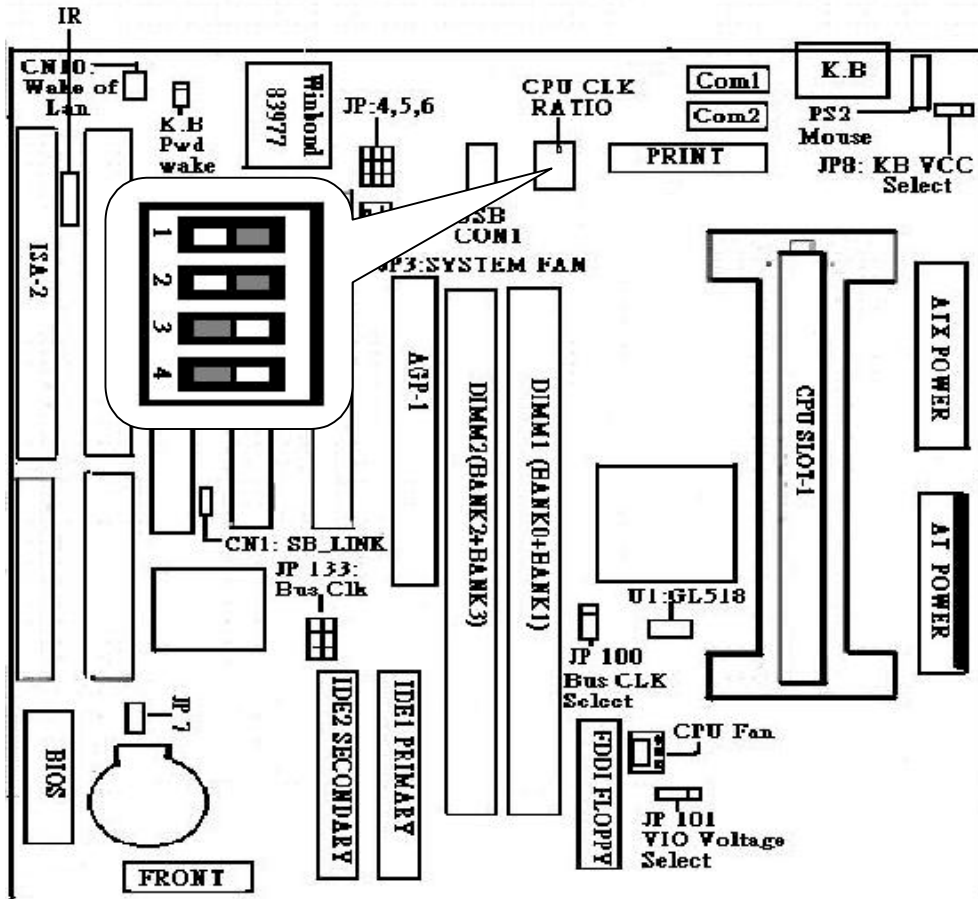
IR

CN10: Wake of Lan

K.B Pwd wake

Winbond 83977

JP:4,5,6

CPU CLK RATIO

Com1

Com2

K.B

PS2 Mouse

JP8: KB VCC Select

PRINT

1
2
3
4

USB CON1

JP3:SYSTEM FAN

ISA-2

AGP-1

DIMM2(BANK2+BANK3)

DIMM1 (BANK0+BANK1)

CPU SLOT-1

ATX POWER

AT POWER

CN1: SB_LINK

JP 133: Bus Clk

U1:GL518

JP 100 Bus CLK Select

JP 7

BIOS

IDE2 SECONDARY

IDE1 PRIMARY

FDDI FLOPPY

CPU Fan

JP 101 VIO Voltage Select

FRONT